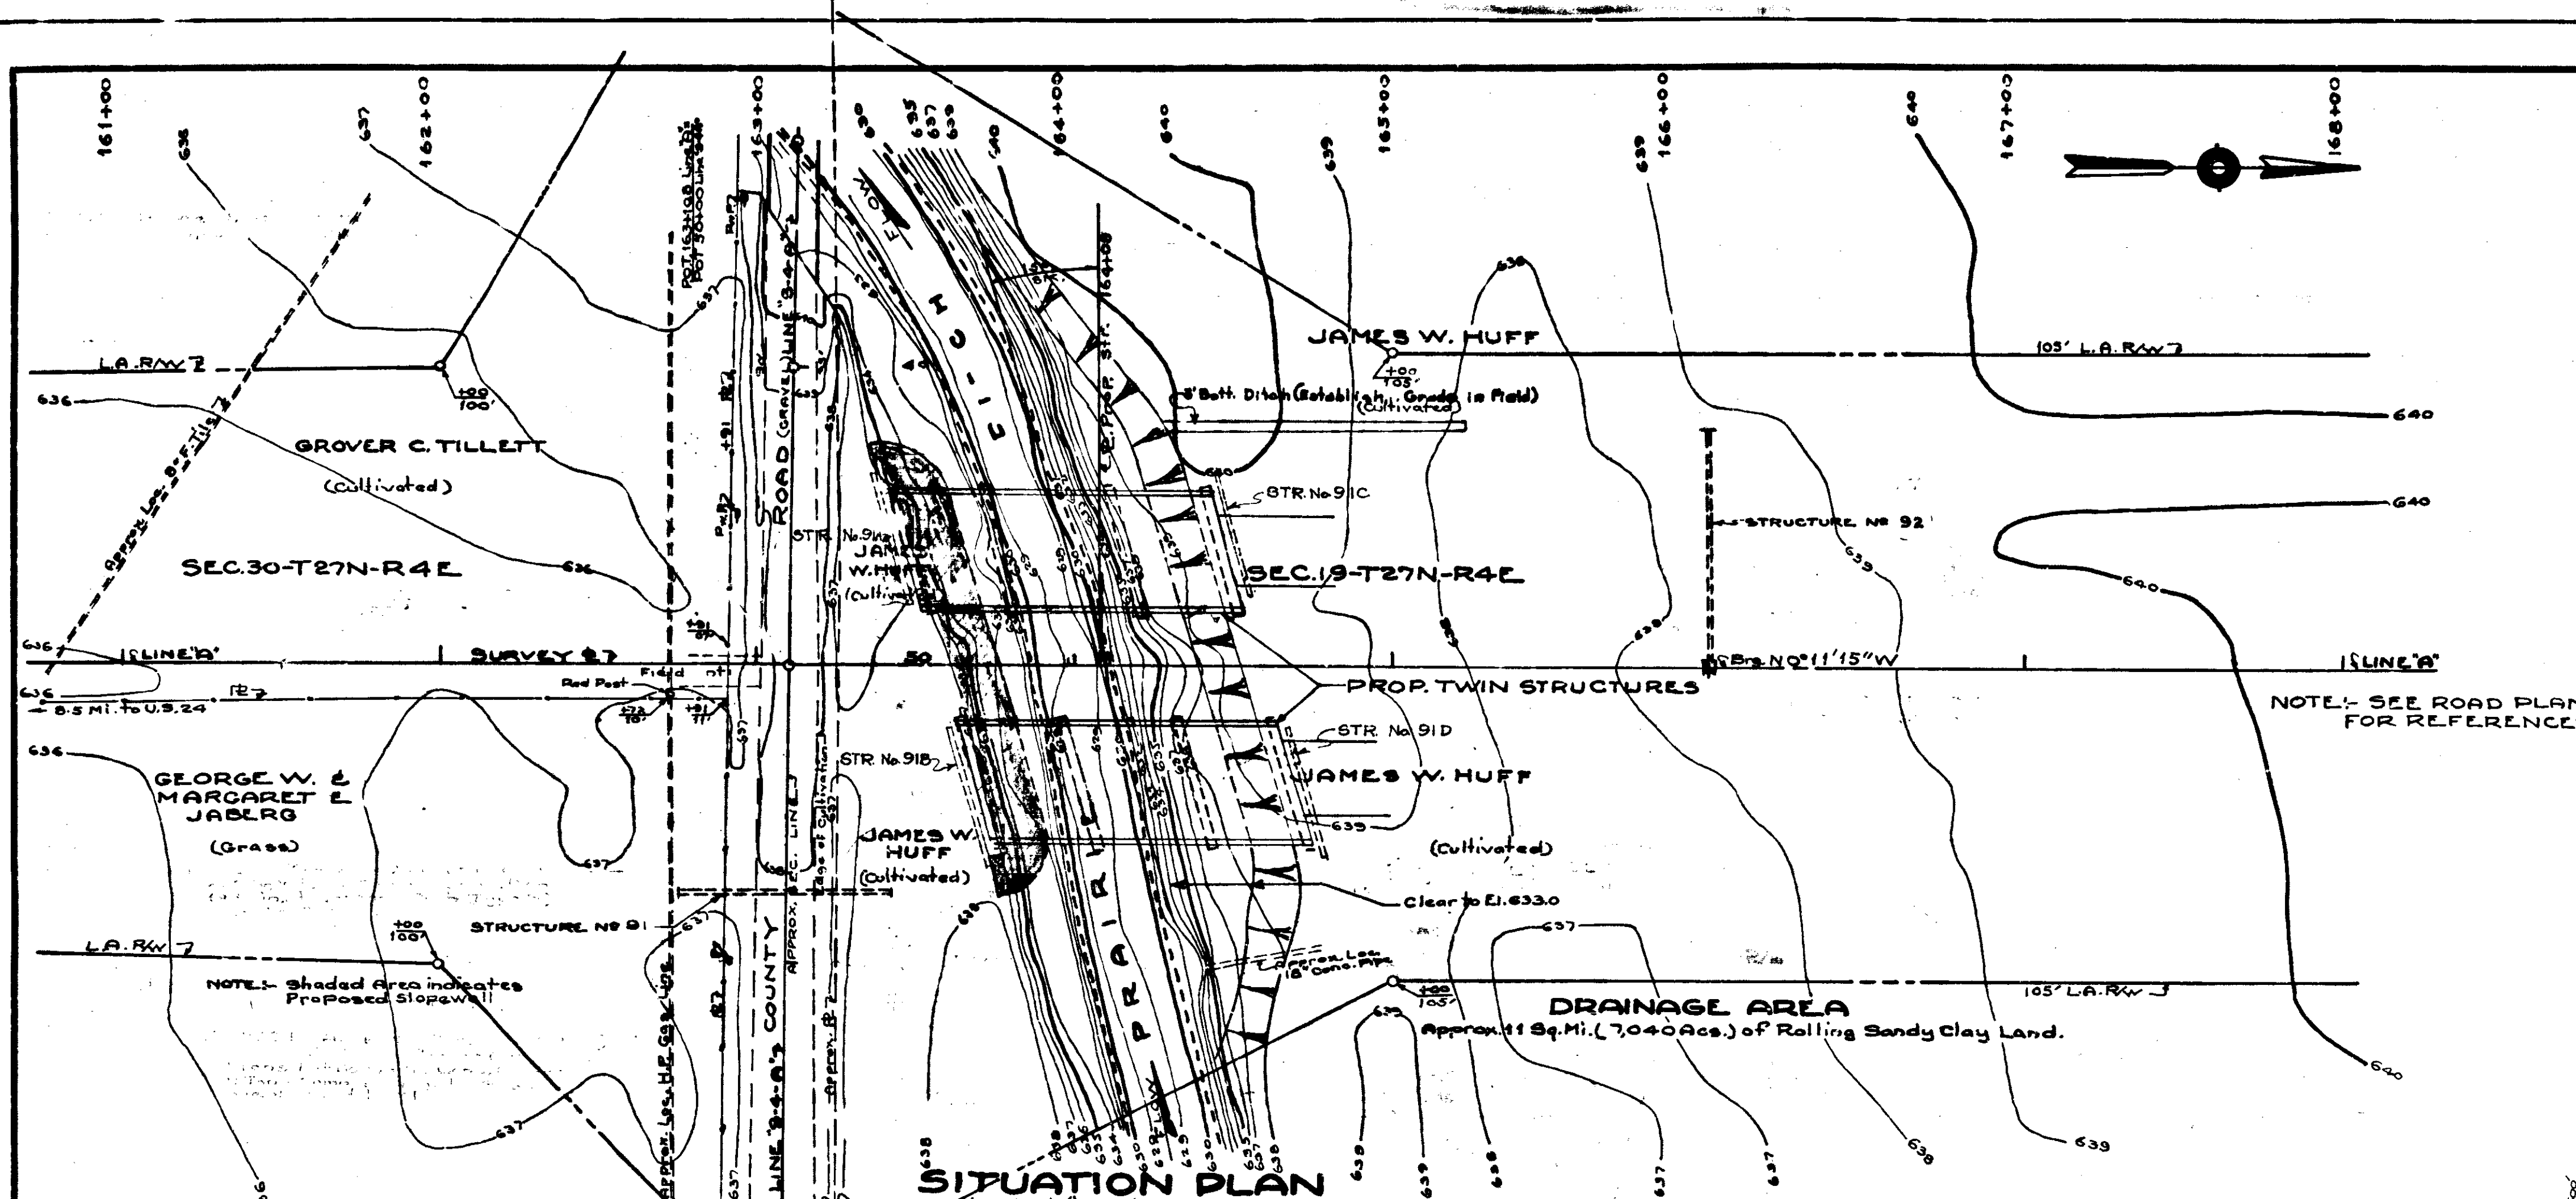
161+00
636
637
162+00
163+00
638
635
637
639
640
164+00
640
639
165+00
639
166+00
640
167+00
168+00

L.A. R/W 7
636
GROVER C. TILLETT
(Cultivated)
SEC.30-T27N-R4E
636
Approx. Loc. 8" F Tile
+00
100'

POT 163+10.8 Line "A"
POT 30+00 Line "B"
ROAD (GRAVEL) LINE "3-4-0"
STR. No. 91A
JAMES W. HUFF
(Cultivated)
WOLF CREEK
PRAIRIE
PROP. STR.
164+08

JAMES W. HUFF
+00
105'
105' L.A. R/W 7
3' Bott. Ditch (Establish Grade in Field)
(Cultivated)
STR. No. 91C
SEC.19-T27N-R4E
STRUCTURE No 92
640
640
640
639
639

636
℄ LINE "A"
SURVEY 27
50
Brg. N 0° 11' 15" W
℄ LINE "A"
636
27
Red Post
Field
8.5 Mi. to U.S. 24
+72
+91
PROP. TWIN STRUCTURES
NOTE:- SEE ROAD PLAN
FOR REFERENCE

636
GEORGE W. & MARGARET E. JABERG
(Grass)
637
STR. No. 91B
JAMES W. HUFF
(Cultivated)
STR. No. 91D
JAMES W. HUFF
(Cultivated)
639
Clear to El. 633.0
Approx. Sec. Line
Edge of Cultivation
COUNTY LINE "3-4-0"
Approx. Loc. H.P. Gas Line
Approx. ℄ B
STRUCTURE No 91
+00
100'
L.A. R/W 7
NOTE:- Shaded Area indicates Proposed Slopewall
637
Approx. Loc. 18" Conc. Pipe
+00
105'
105' L.A. R/W 7
637
DRAINAGE AREA
Approx. 11 Sq. Mi. (7,040 Acs.) of Rolling Sandy Clay Land.
638
639
640
637
638
639
639
638
637
637

SITUATION PLAN